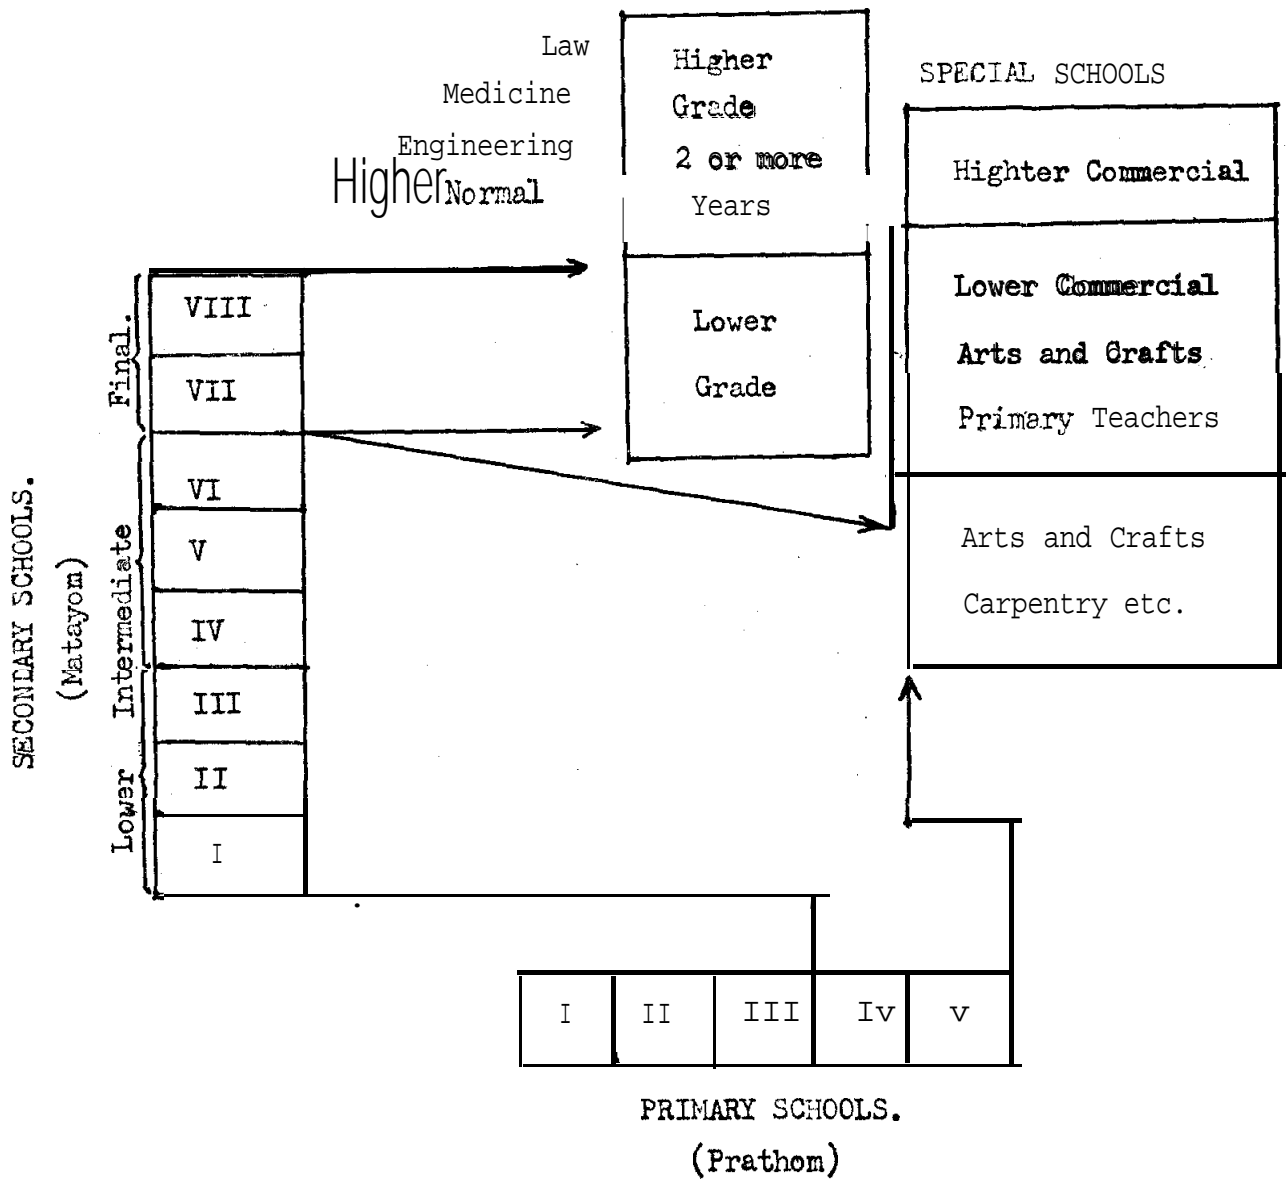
Law
Medicine
Engineering
Higher Normal

Higher
Grade
2 or more
Years

Lower
Grade

SPECIAL SCHOOLS

Highter Commercial

Lower Commercial
Arts and Crafts
Primary Teachers

Arts and Crafts
Carpentry etc.

SECONDARY SCHOOLS.
(Matayom)

Final.
Intermediate
Lower

VIII
VII
VI
V
IV
III
II
I

| I | II | III | Iv | v |
|---|---|---|---|---|

PRIMARY SCHOOLS.
(Prathom)